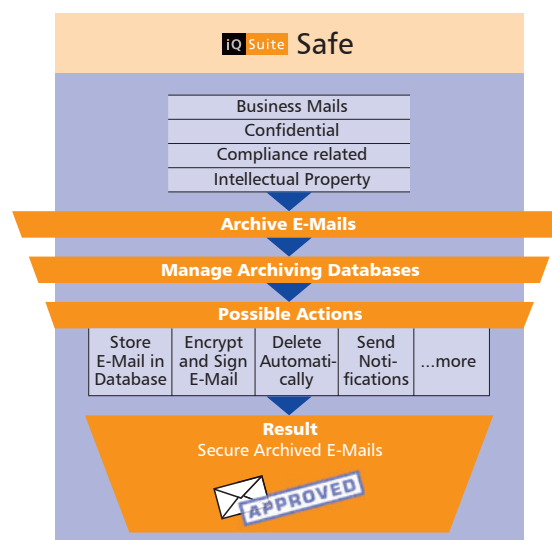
iQ Suite Safe

Business Mails
Confidential
Compliance related
Intellectual Property

Archive E-Mails

Manage Archiving Databases

Possible Actions

| Store E-Mail in Database | Encrypt and Sign E-Mail | Delete Automatically | Send Notifications | ...more |
|---|---|---|---|---|

Result
Secure Archived E-Mails

APPROVED